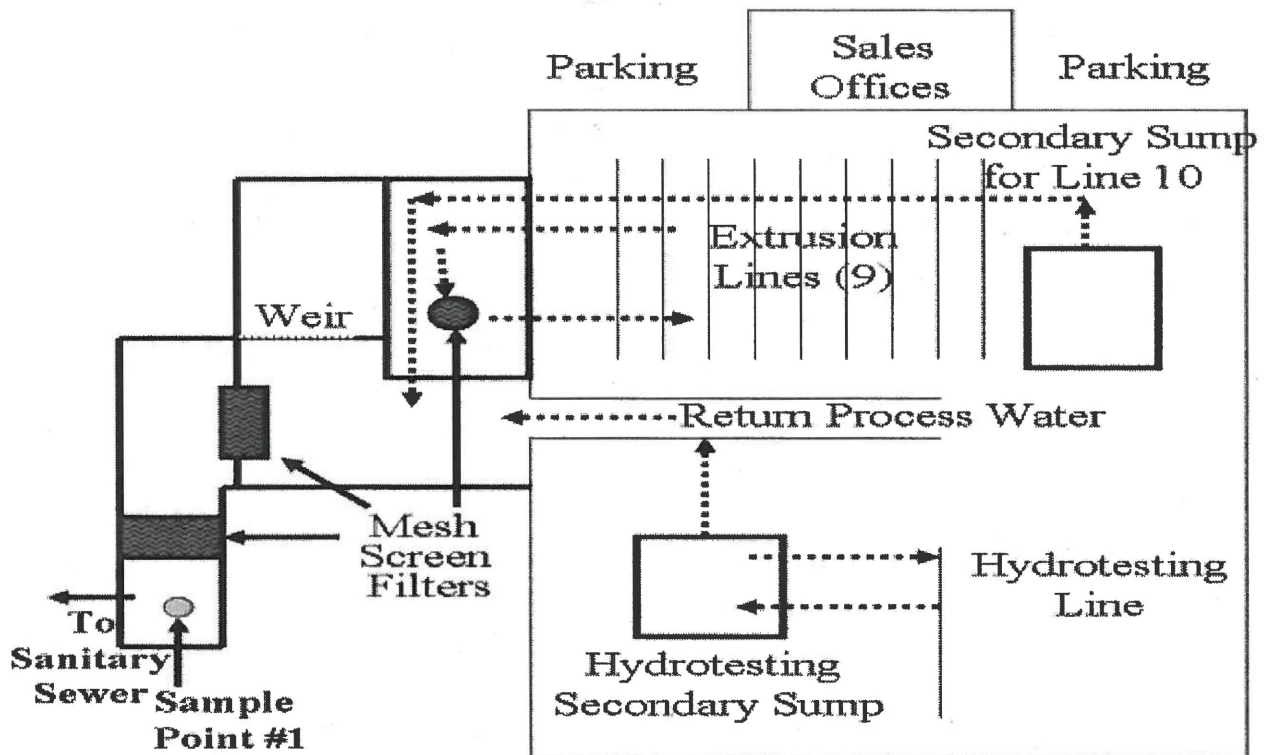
Parking

Sales Offices

Parking

Secondary Sump for Line 10

Extrusion Lines (9)

Weir

Return Process Water

Mesh Screen Filters

Hydrotesting Line

To Sanitary Sewer

Sample Point #1

Hydrotesting Secondary Sump